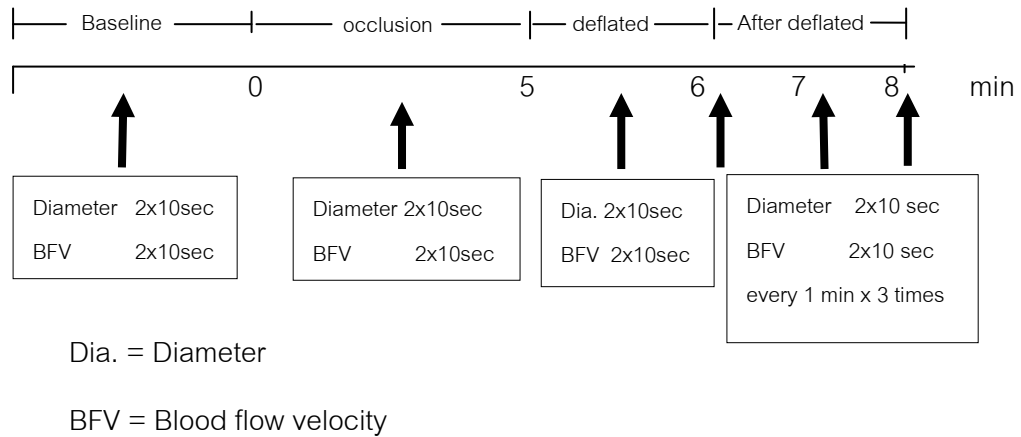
Baseline

occlusion

deflated

After deflated

0

5

6

7

8

min

Diameter 2x10sec
BFV 2x10sec

Diameter 2x10sec
BFV 2x10sec

Dia. 2x10sec
BFV 2x10sec

Diameter 2x10 sec
BFV 2x10 sec
every 1 min x 3 times

Dia. = Diameter

BFV = Blood flow velocity